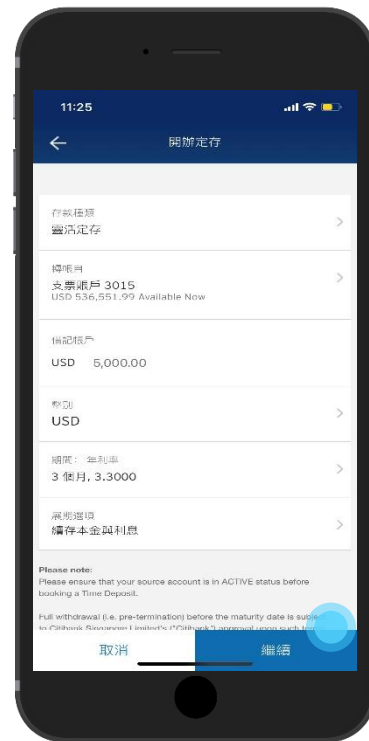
11:25

開辦定存

存款種類
靈活定存

轉賬自
支票賬戶 3015
USD 536,551.99 Available Now

借記賬戶
USD 5,000.00

幣別
USD

期間：年利率
3 個月, 3.3000

滿期選項
續存本金與利息

Please note:
Please ensure that your source account is in ACTIVE status before booking a Time Deposit.

Full withdrawal (i.e. pre-termination) before the maturity date is subje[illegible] to Citibank Singapore Limited's ("Citibank") approval upon such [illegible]

取消
繼續